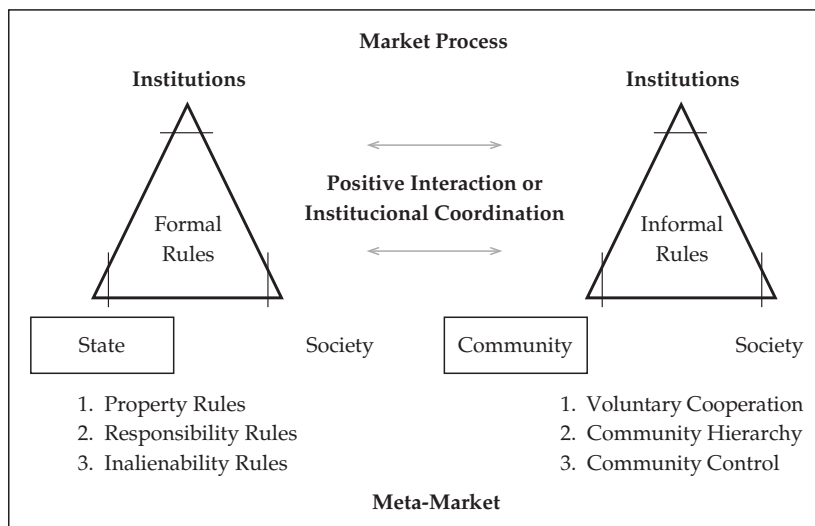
Market Process

Institutions

Formal Rules

Positive Interaction or Institucional Coordination

Institutions

Informal Rules

State

Society

Community

Society

1. Property Rules
2. Responsibility Rules
3. Inalienability Rules

1. Voluntary Cooperation
2. Community Hierarchy
3. Community Control

Meta-Market